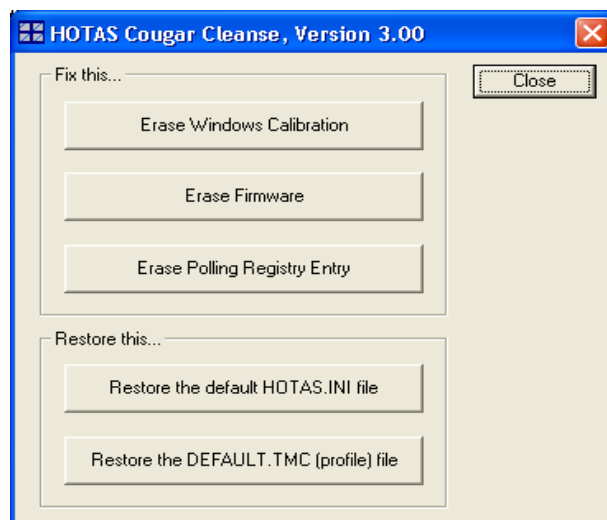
HOTAS Cougar Cleanse, Version 3.00

Close

Fix this...

Erase Windows Calibration

Erase Firmware

Erase Polling Registry Entry

Restore this...

Restore the default HOTAS.INI file

Restore the DEFAULT.TMC (profile) file